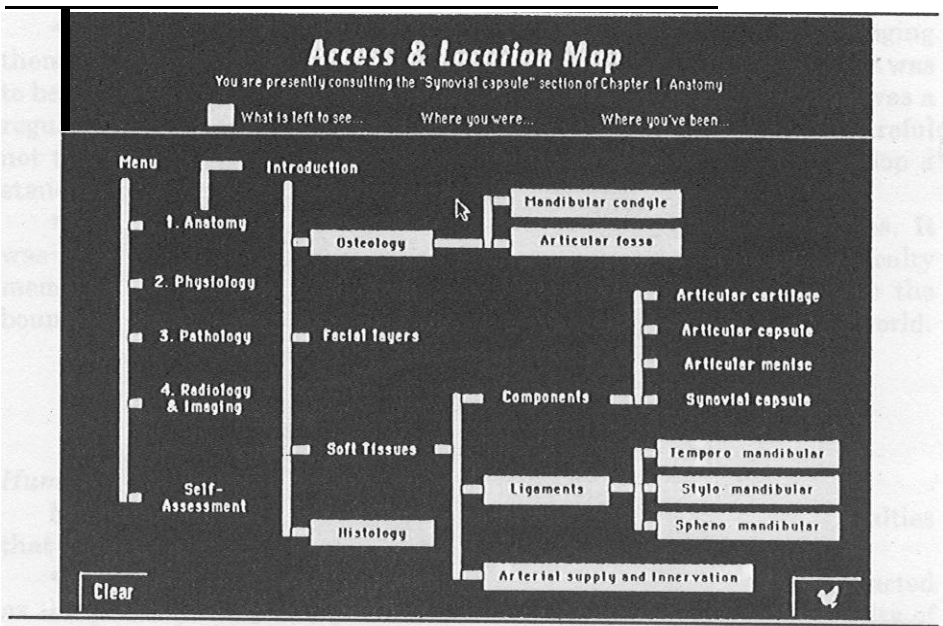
Access & Location Map

You are presently consulting the "Synovial capsule" section of Chapter 1. Anatomy

What is left to see... Where you were... Where you've been...

Menu

1. Anatomy

2. Physiology

3. Pathology

4. Radiology & Imaging

Self-Assessment

Introduction

Osteology

Mandibular condyle

Articular fossa

Facial layers

Articular cartilage

Articular capsule

Articular menise

Components

Synovial capsule

Soft Tissues

Temporo mandibular

Ligaments

Stylo-mandibular

Spheno mandibular

Histology

Arterial supply and Innervation

Clear